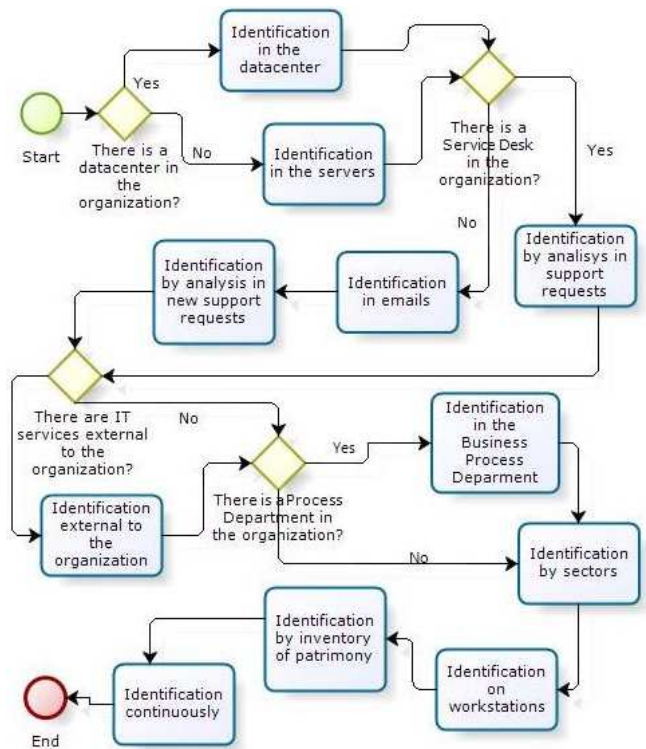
Start

There is a datacenter in the organization?

Yes

No

Identification in the datacenter

Identification in the servers

There is a Service Desk in the organization?

Yes

No

Identification by analisys in support requests

Identification in emails

Identification by analysis in new support requests

There are IT services external to the organization?

No

Identification external to the organization

There is a Process Department in the organization?

Yes

Identification in the Business Process Deparment

No

Identification by sectors

Identification on workstations

Identification by inventory of patrimony

Identification continuously

End